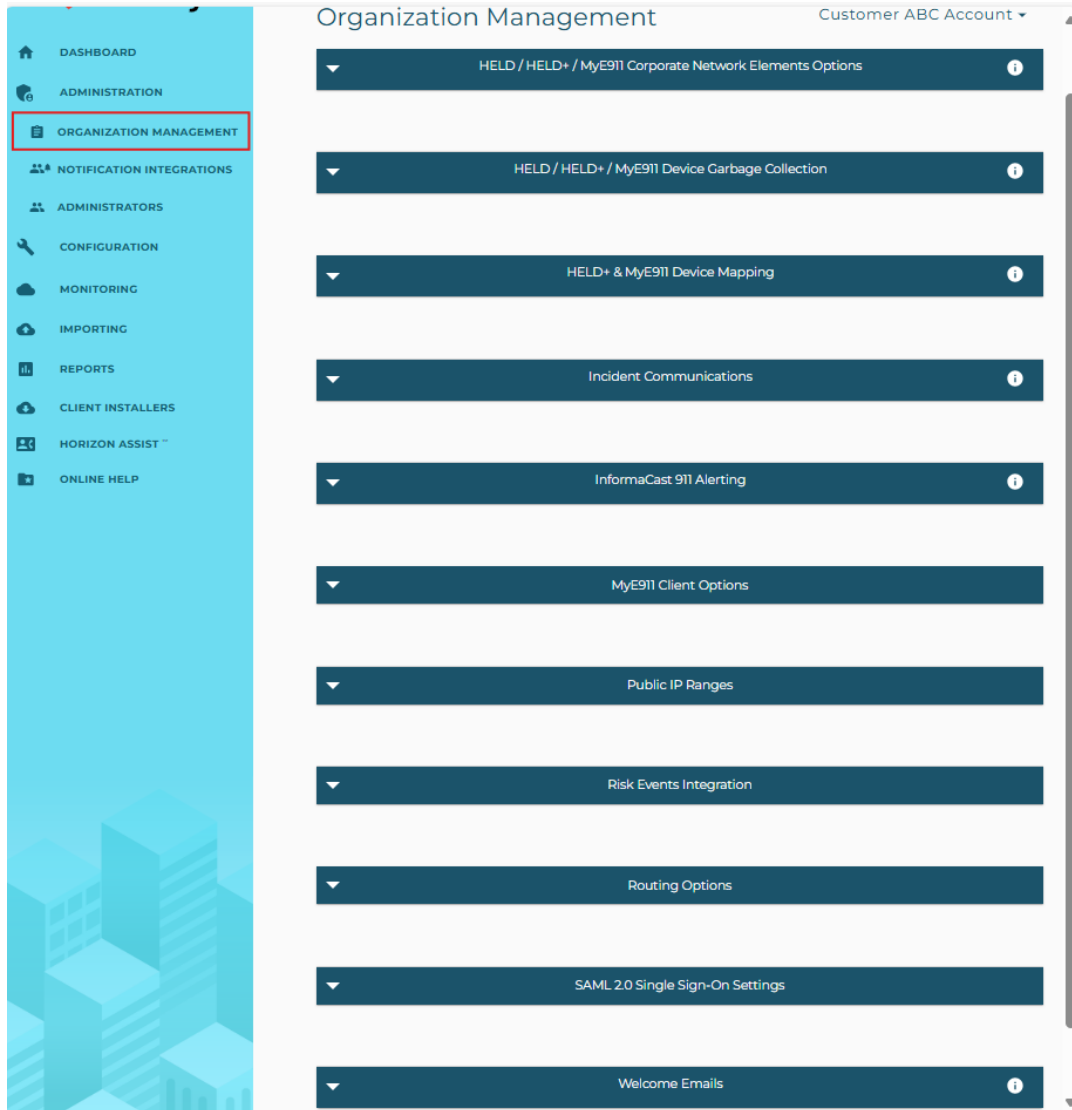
DASHBOARD
ADMINISTRATION
ORGANIZATION MANAGEMENT
NOTIFICATION INTEGRATIONS
ADMINISTRATORS
CONFIGURATION
MONITORING
IMPORTING
REPORTS
CLIENT INSTALLERS
HORIZON ASSIST™
ONLINE HELP

Organization Management

Customer ABC Account

HELD / HELD+ / MyE911 Corporate Network Elements Options

HELD / HELD+ / MyE911 Device Garbage Collection

HELD+ & MyE911 Device Mapping

Incident Communications

InformaCast 911 Alerting

MyE911 Client Options

Public IP Ranges

Risk Events Integration

Routing Options

SAML 2.0 Single Sign-On Settings

Welcome Emails